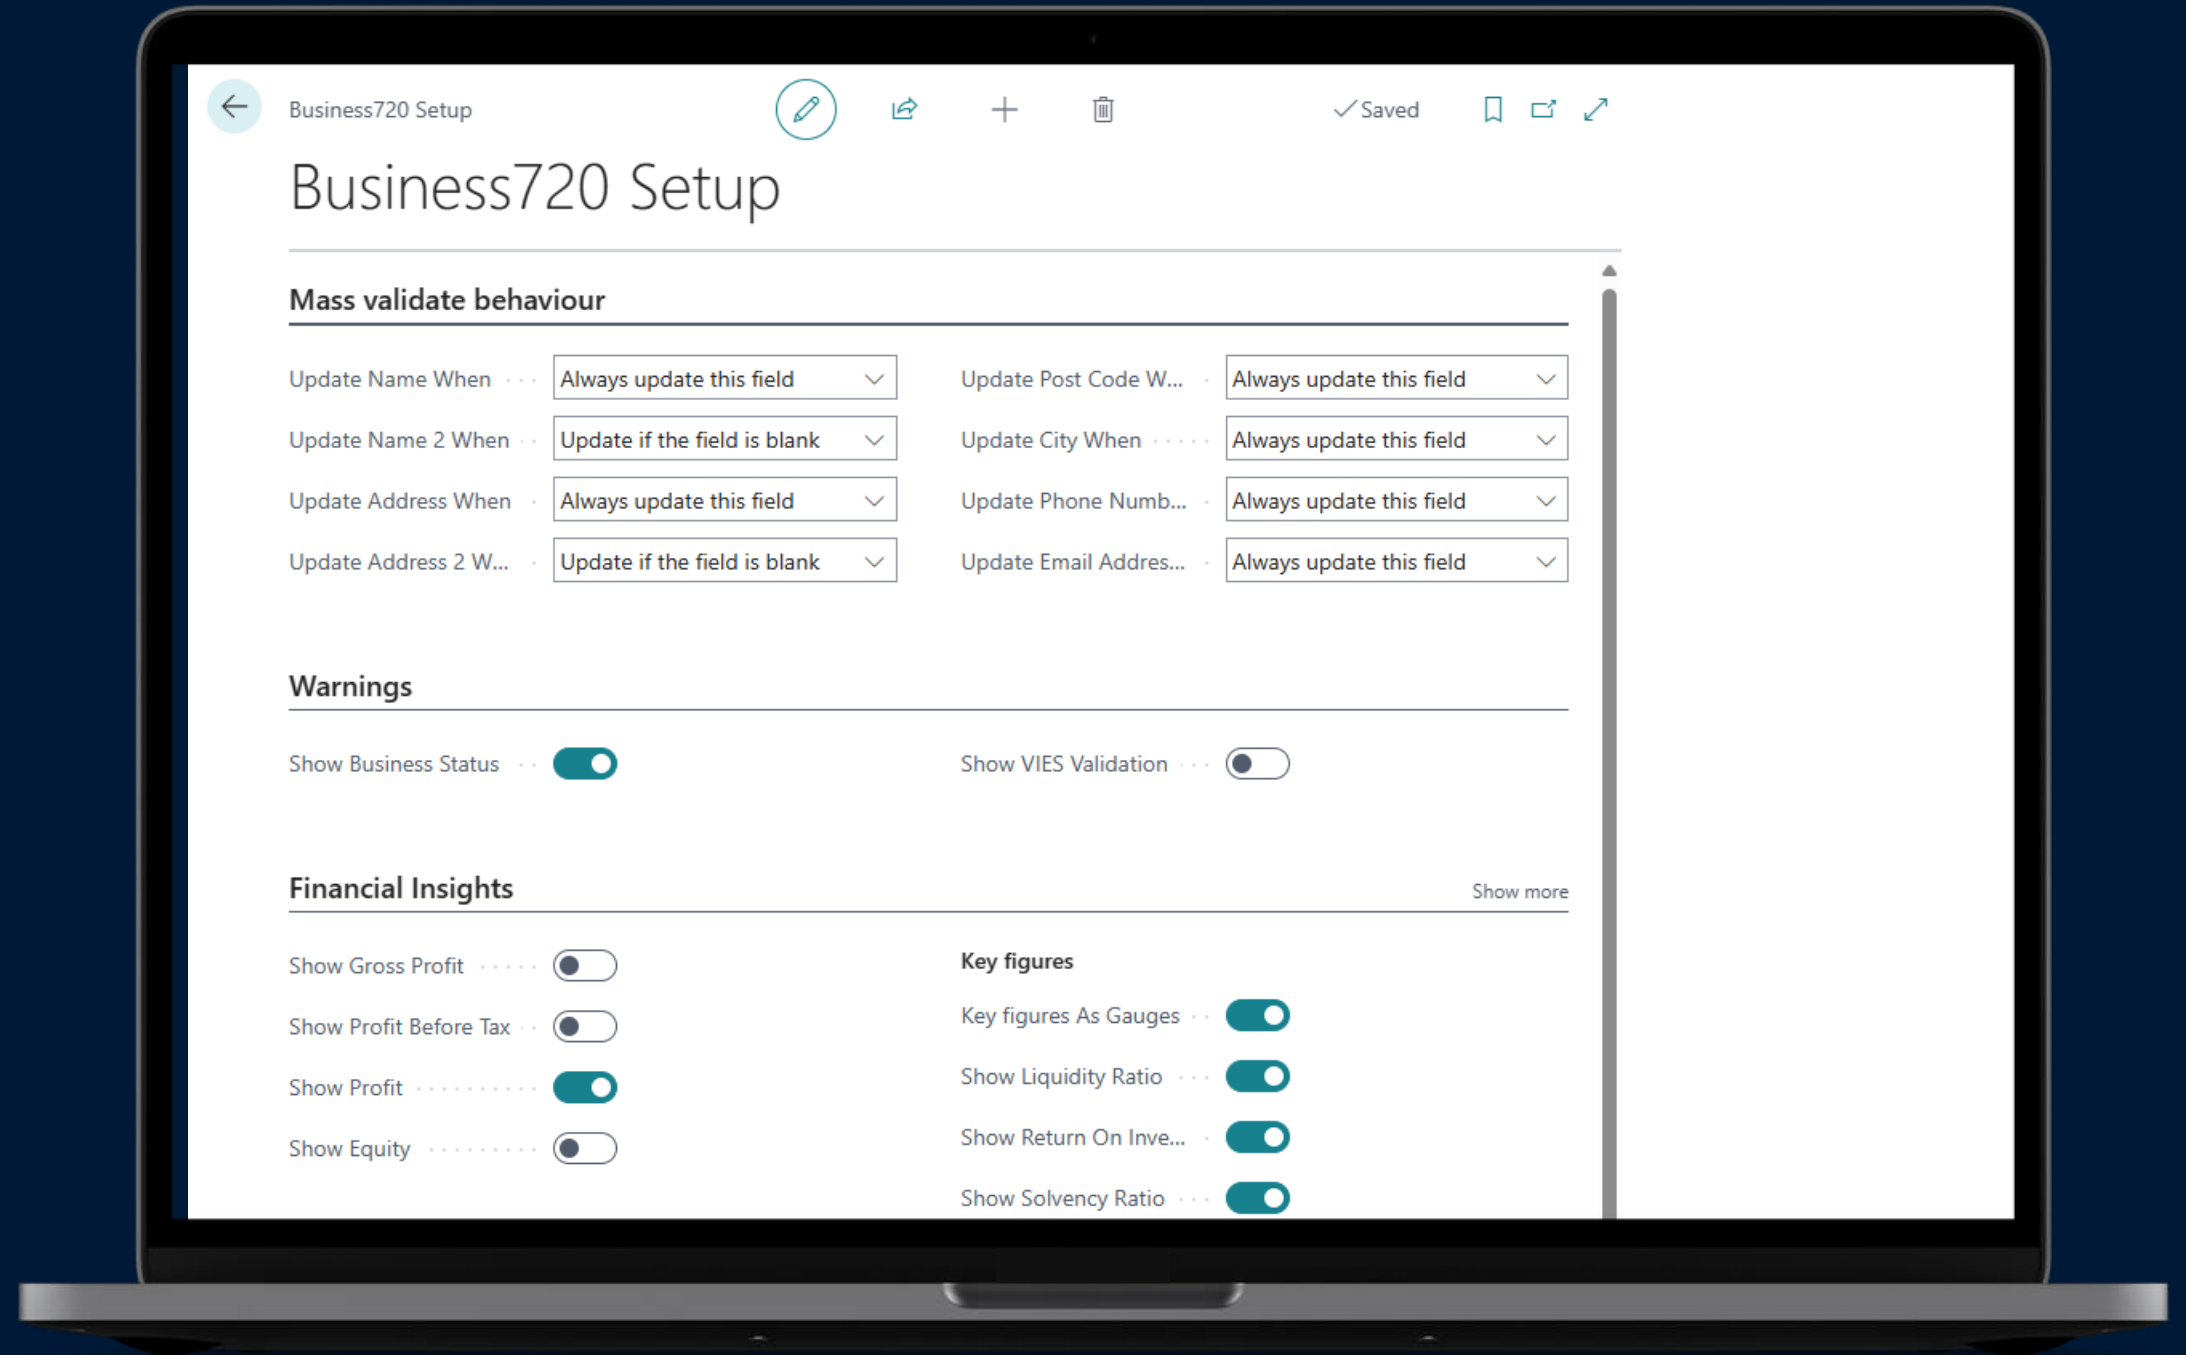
Business720 Setup

✓Saved

Business720 Setup

Mass validate behaviour

Update Name When · · · Always update this field
Update Name 2 When · · Update if the field is blank
Update Address When · Always update this field
Update Address 2 W... · Update if the field is blank

Update Post Code W... · Always update this field
Update City When · · · · Always update this field
Update Phone Numb... · Always update this field
Update Email Addres... · Always update this field

Warnings

Show Business Status · ·

Show VIES Validation · · ·

Financial Insights

Show more

Show Gross Profit · · · · ·
Show Profit Before Tax · ·
Show Profit · · · · · · · · · ·
Show Equity · · · · · · · · ·

Key figures
Key figures As Gauges · ·
Show Liquidity Ratio · · ·
Show Return On Inve... ·
Show Solvency Ratio · · ·